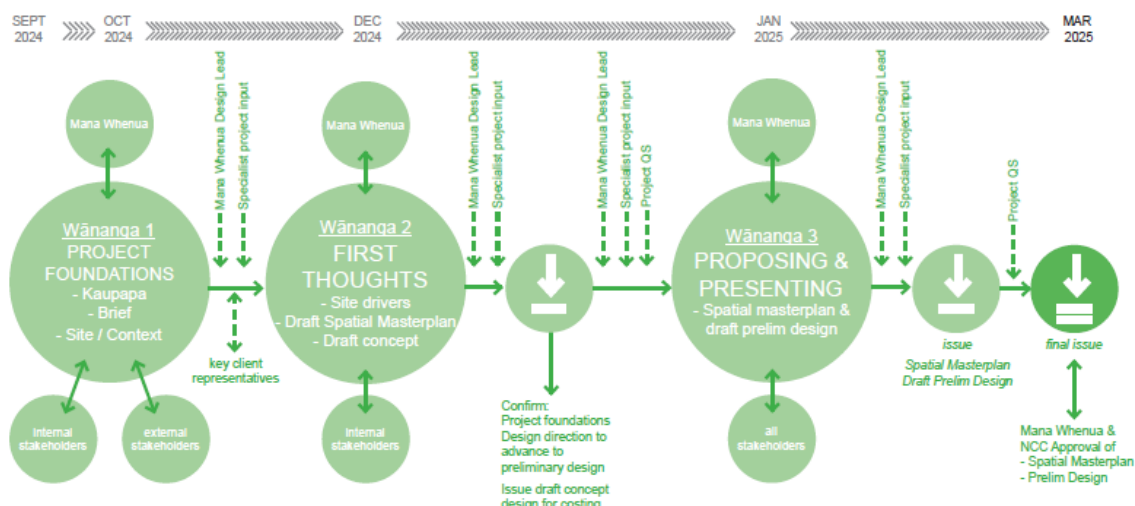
SEPT 2024

OCT 2024

DEC 2024

JAN 2025

MAR 2025

Mana Whenua

Mana Whenua Design Lead

Specialist project input

Wānanga 1
PROJECT FOUNDATIONS
- Kaupapa
- Brief
- Site / Context

key client representatives

internal stakeholders

external stakeholders

Mana Whenua

Wānanga 2
FIRST THOUGHTS
- Site drivers
- Draft Spatial Masterplan
- Draft concept

internal stakeholders

Mana Whenua Design Lead

Specialist project input

Confirm:
Project foundations
Design direction to advance to preliminary design

Issue draft concept design for costing

Mana Whenua Design Lead

Specialist project input

Project QS

Mana Whenua

Wānanga 3
PROPOSING & PRESENTING
- Spatial masterplan & draft prelim design

all stakeholders

Mana Whenua Design Lead

Specialist project input

issue
Spatial Masterplan
Draft Prelim Design

Project QS

final issue

Mana Whenua & NCC Approval of
- Spatial Masterplan
- Prelim Design